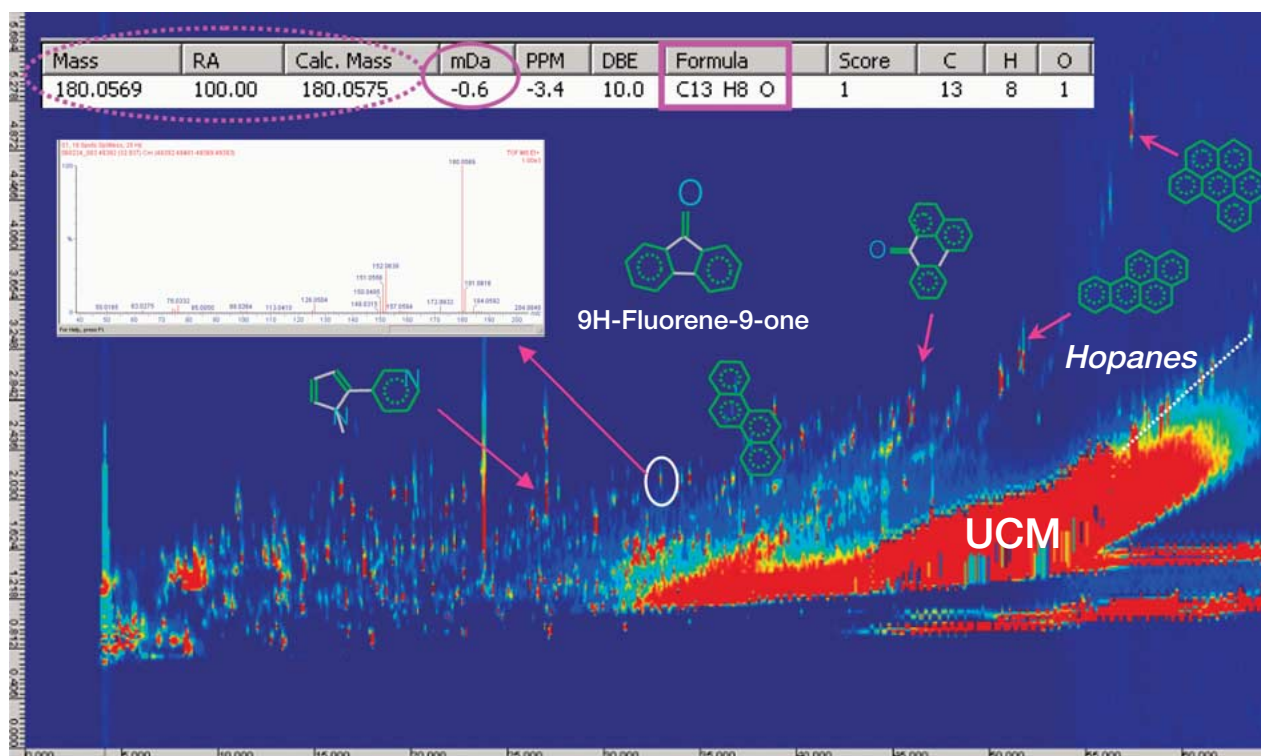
| Mass | RA | Calc. Mass | mDa | PPM | DBE | Formula | Score | C | H | O |
|---|---|---|---|---|---|---|---|---|---|---|
| 180.0569 | 100.00 | 180.0575 | -0.6 | -3.4 | 10.0 | C13 H8 O | 1 | 13 | 8 | 1 |

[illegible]

TOF MS EI+

180.0569

152.0630

151.0556

150.0485

181.0618

For Help, press F1

O

9H-Fluorene-9-one

O

N

N

Hopanes

UCM

5.000 10.000 15.000 20.000 25.000 30.000 35.000 40.000 45.000 50.000 55.000 60.000